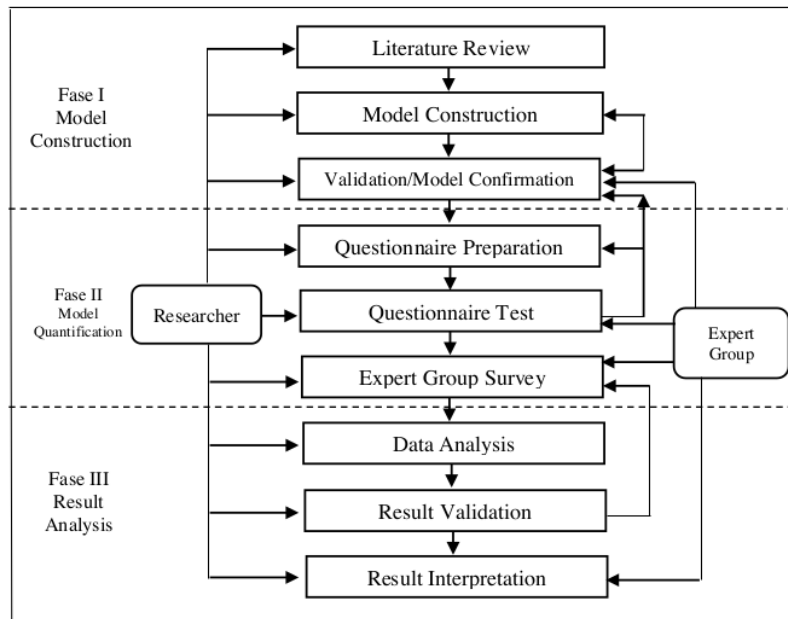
Fase I
Model
Construction

Literature Review

Model Construction

Validation/Model Confirmation

Fase II
Model
Quantification

Researcher

Questionnaire Preparation

Questionnaire Test

Expert Group Survey

Expert
Group

Fase III
Result
Analysis

Data Analysis

Result Validation

Result Interpretation